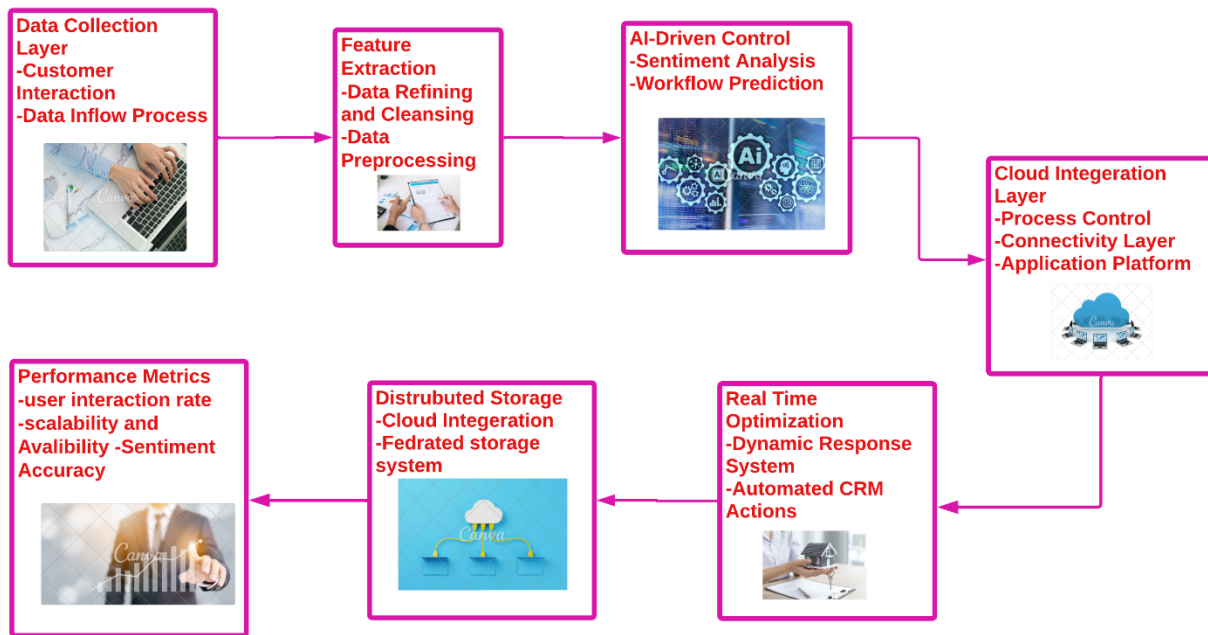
Data Collection Layer
-Customer Interaction
-Data Inflow Process

Canva

Feature Extraction
-Data Refining and Cleansing
-Data Preprocessing

AI-Driven Control
-Sentiment Analysis
-Workflow Prediction

Ai

Canva

Cloud Integeration Layer
-Process Control
-Connectivity Layer
-Application Platform

Canva

Real Time Optimization
-Dynamic Response System
-Automated CRM Actions

Distrubuted Storage
-Cloud Integeration
-Fedrated storage system

Canva

Performance Metrics
-user interaction rate
-scalability and Avalibility -Sentiment Accuracy

Canva